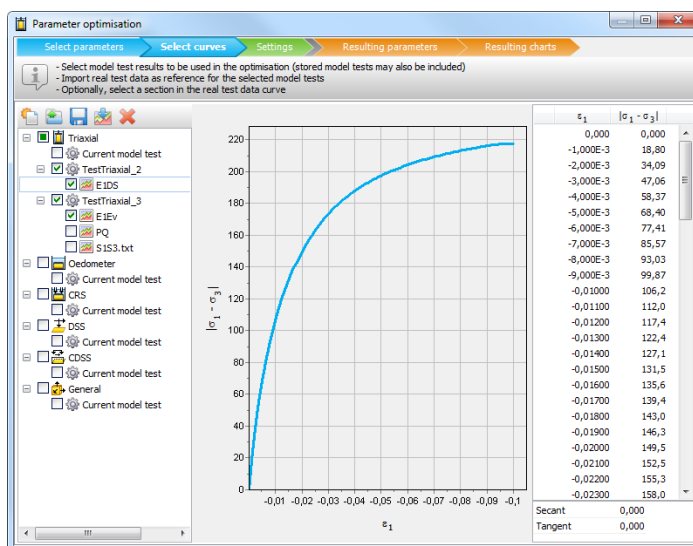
Parameter optimisation

Select parameters | Select curves | Settings | Resulting parameters | Resulting charts

- Select model test results to be used in the optimisation (stored model tests may also be included)
- Import real test data as reference for the selected model tests
- Optionally, select a section in the real test data curve

Triaxial
Current model test
TestTriaxial_2
E1DS
TestTriaxial_3
E1Ev
PQ
S1S3.txt
Oedometer
Current model test
CRS
Current model test
DSS
Current model test
CDSS
Current model test
General
Current model test

220
200
180
160
140
120
100
80
60
40
20
0
$|\sigma_1 - \sigma_3|$
-0,01 -0,02 -0,03 -0,04 -0,05 -0,06 -0,07 -0,08 -0,09 -0,1
$\varepsilon_1$

| $\varepsilon_1$ | $|\sigma_1 - \sigma_3|$ |
|---|---|
| 0,000 | 0,000 |
| -1,000E-3 | 18,80 |
| -2,000E-3 | 34,09 |
| -3,000E-3 | 47,06 |
| -4,000E-3 | 58,37 |
| -5,000E-3 | 68,40 |
| -6,000E-3 | 77,41 |
| -7,000E-3 | 85,57 |
| -8,000E-3 | 93,03 |
| -9,000E-3 | 99,87 |
| -0,01000 | 106,2 |
| -0,01100 | 112,0 |
| -0,01200 | 117,4 |
| -0,01300 | 122,4 |
| -0,01400 | 127,1 |
| -0,01500 | 131,5 |
| -0,01600 | 135,6 |
| -0,01700 | 139,4 |
| -0,01800 | 143,0 |
| -0,01900 | 146,3 |
| -0,02000 | 149,5 |
| -0,02100 | 152,5 |
| -0,02200 | 155,3 |
| -0,02300 | 158,0 |

Secant 0,000
Tangent 0,000